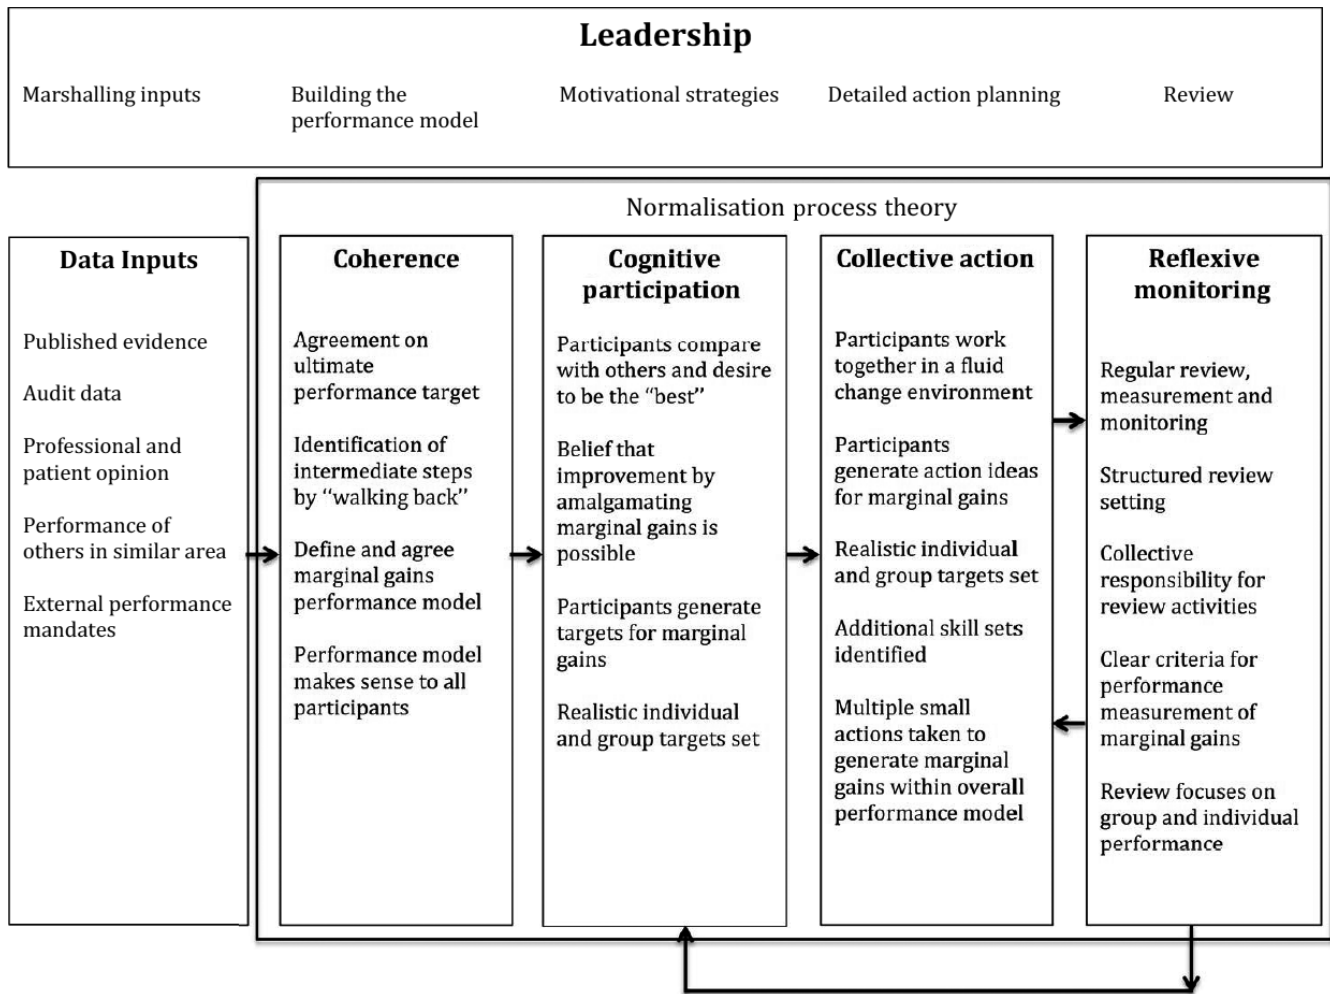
Leadership

Marshalling inputs

Building the performance model

Motivational strategies

Detailed action planning

Review

Normalisation process theory

Data Inputs

Published evidence

Audit data

Professional and patient opinion

Performance of others in similar area

External performance mandates

Coherence

Agreement on ultimate performance target

Identification of intermediate steps by "walking back"

Define and agree marginal gains performance model

Performance model makes sense to all participants

Cognitive participation

Participants compare with others and desire to be the "best"

Belief that improvement by amalgamating marginal gains is possible

Participants generate targets for marginal gains

Realistic individual and group targets set

Collective action

Participants work together in a fluid change environment

Participants generate action ideas for marginal gains

Realistic individual and group targets set

Additional skill sets identified

Multiple small actions taken to generate marginal gains within overall performance model

Reflexive monitoring

Regular review, measurement and monitoring

Structured review setting

Collective responsibility for review activities

Clear criteria for performance measurement of marginal gains

Review focuses on group and individual performance